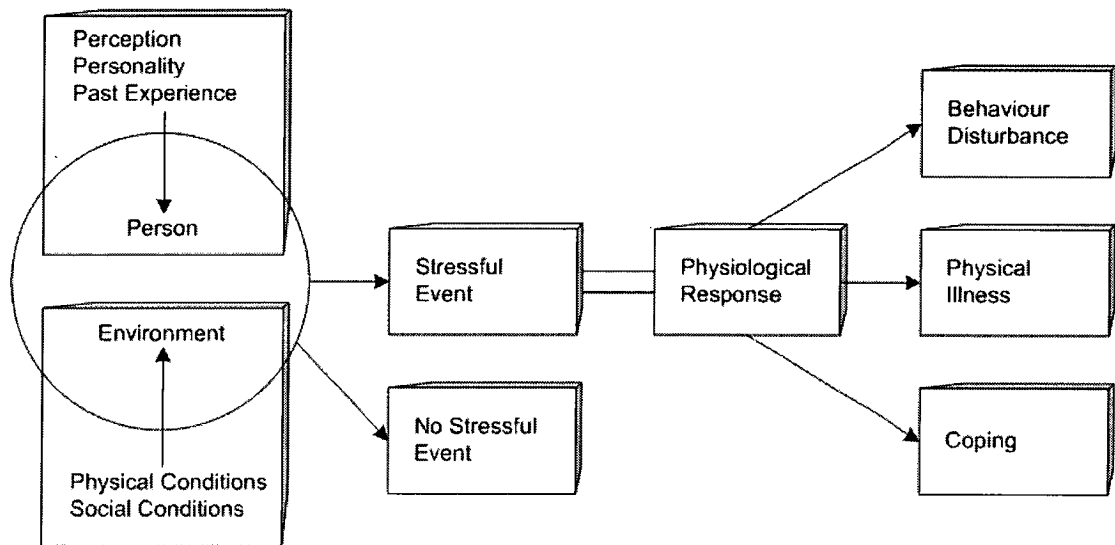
Perception
Personality
Past Experience

Person

Environment

Physical Conditions
Social Conditions

Stressful Event

No Stressful Event

Physiological Response

Behaviour Disturbance

Physical Illness

Coping